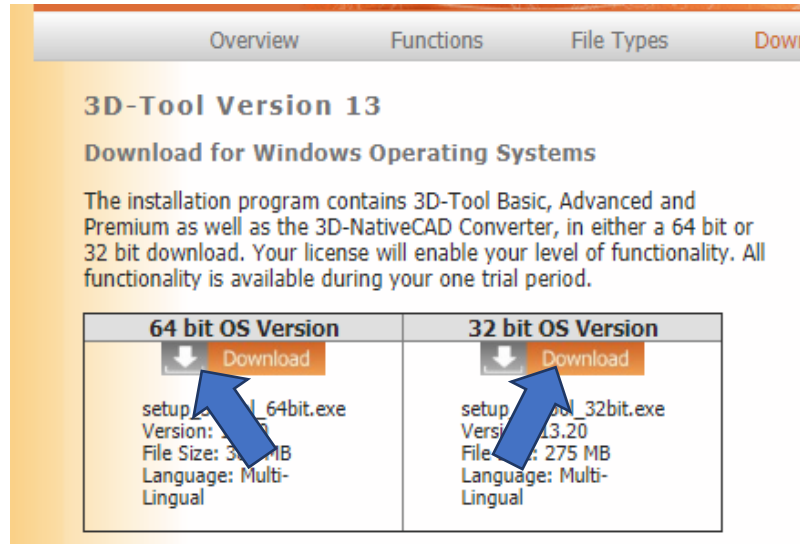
Overview Functions File Types Dow

3D-Tool Version 13

Download for Windows Operating Systems

The installation program contains 3D-Tool Basic, Advanced and Premium as well as the 3D-NativeCAD Converter, in either a 64 bit or 32 bit download. Your license will enable your level of functionality. All functionality is available during your one trial period.

| 64 bit OS Version | 32 bit OS Version |
|---|---|
| Download<br>setup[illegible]l_64bit.exe<br>Version: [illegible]<br>File Size: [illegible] MB<br>Language: Multi-Lingual | Download<br>setup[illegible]ool_32bit.exe<br>Versi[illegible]13.20<br>File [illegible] 275 MB<br>Language: Multi-Lingual |